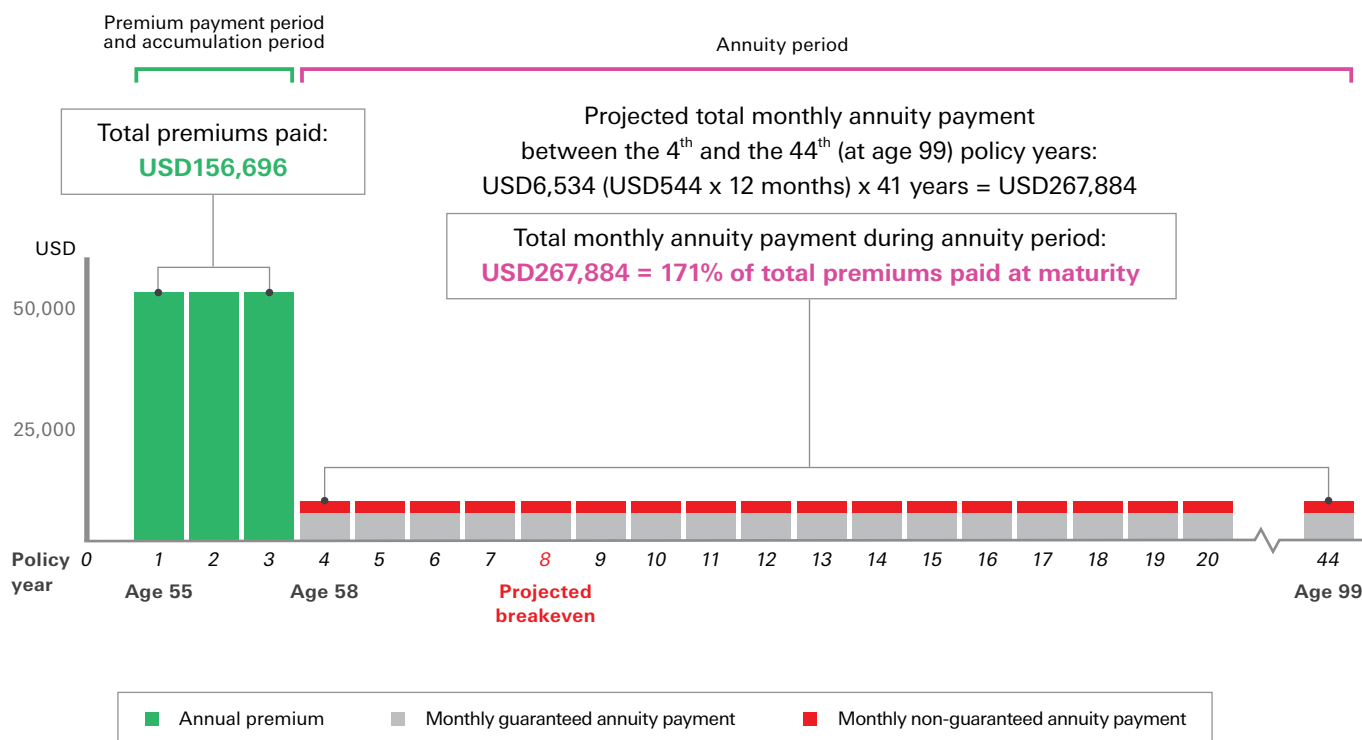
Premium payment period and accumulation period

Annuity period

Total premiums paid:
USD156,696

Projected total monthly annuity payment between the 4$^{th}$ and the 44$^{th}$ (at age 99) policy years:
USD6,534 (USD544 x 12 months) x 41 years = USD267,884

Total monthly annuity payment during annuity period:
USD267,884 = 171% of total premiums paid at maturity

USD
50,000
25,000

Policy year 0 1 2 3 4 5 6 7 8 9 10 11 12 13 14 15 16 17 18 19 20 44

Age 55 Age 58 Age 99

Projected breakeven

Annual premium
Monthly guaranteed annuity payment
Monthly non-guaranteed annuity payment